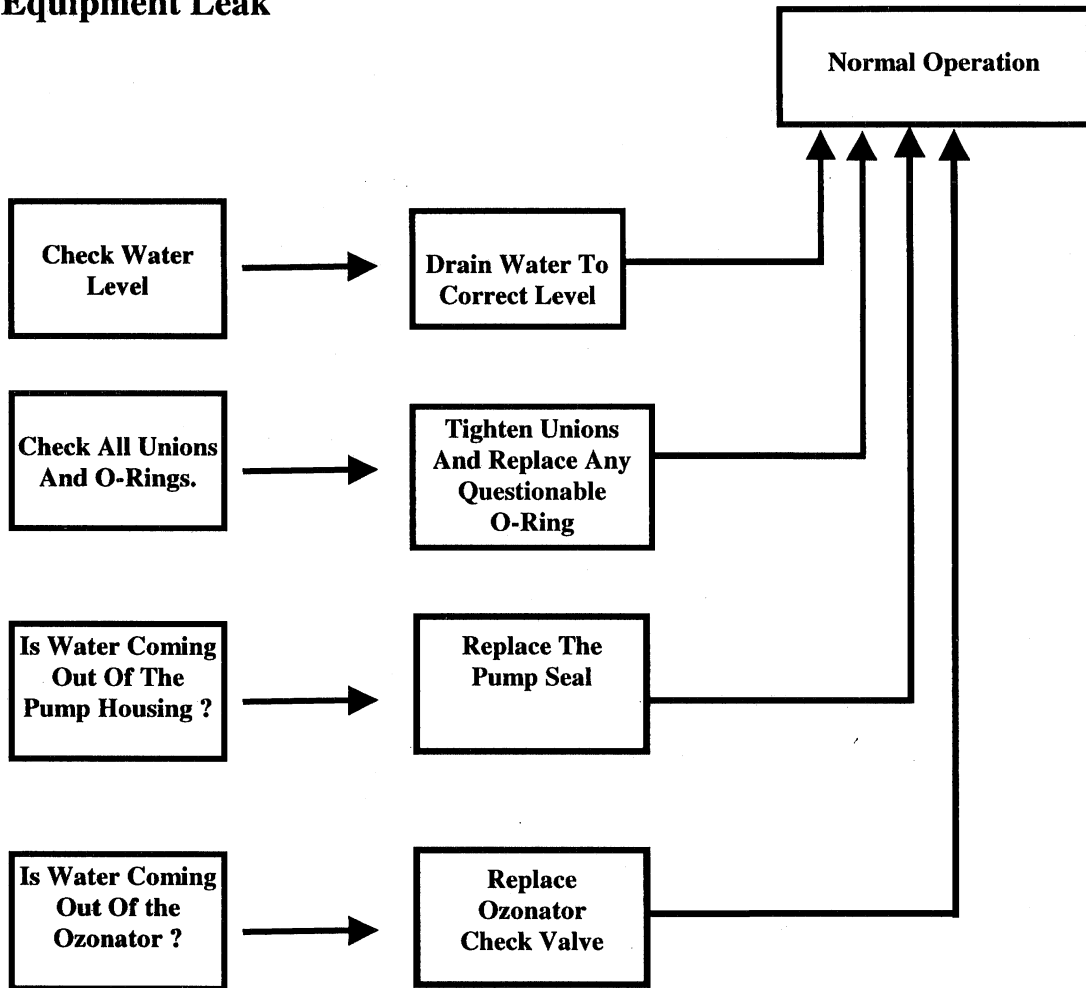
Equipment Leak

Normal Operation

Check Water Level

Drain Water To Correct Level

Check All Unions And O-Rings.

Tighten Unions And Replace Any Questionable O-Ring

Is Water Coming Out Of The Pump Housing ?

Replace The Pump Seal

Is Water Coming Out Of the Ozonator ?

Replace Ozonator Check Valve